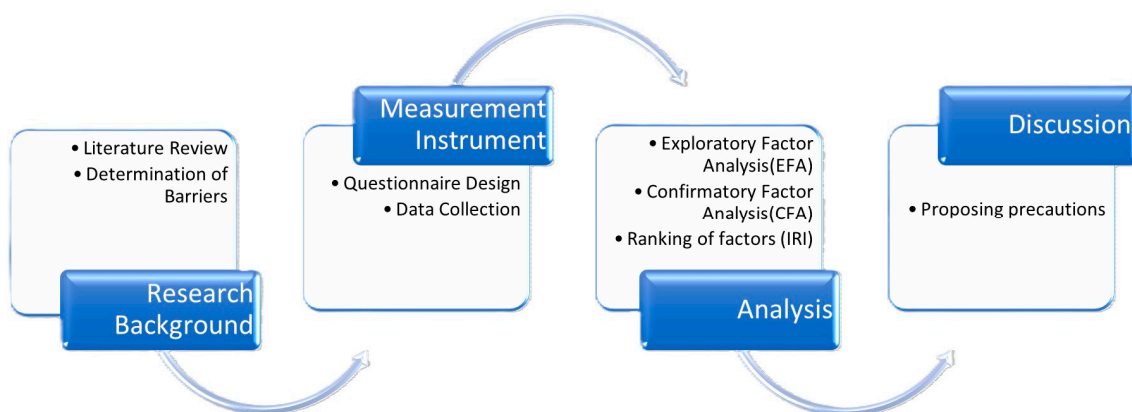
• Literature Review
• Determination of Barriers

Research Background

Measurement Instrument

• Questionnaire Design
• Data Collection

• Exploratory Factor Analysis(EFA)
• Confirmatory Factor Analysis(CFA)
• Ranking of factors (IRI)

Analysis

Discussion

• Proposing precautions